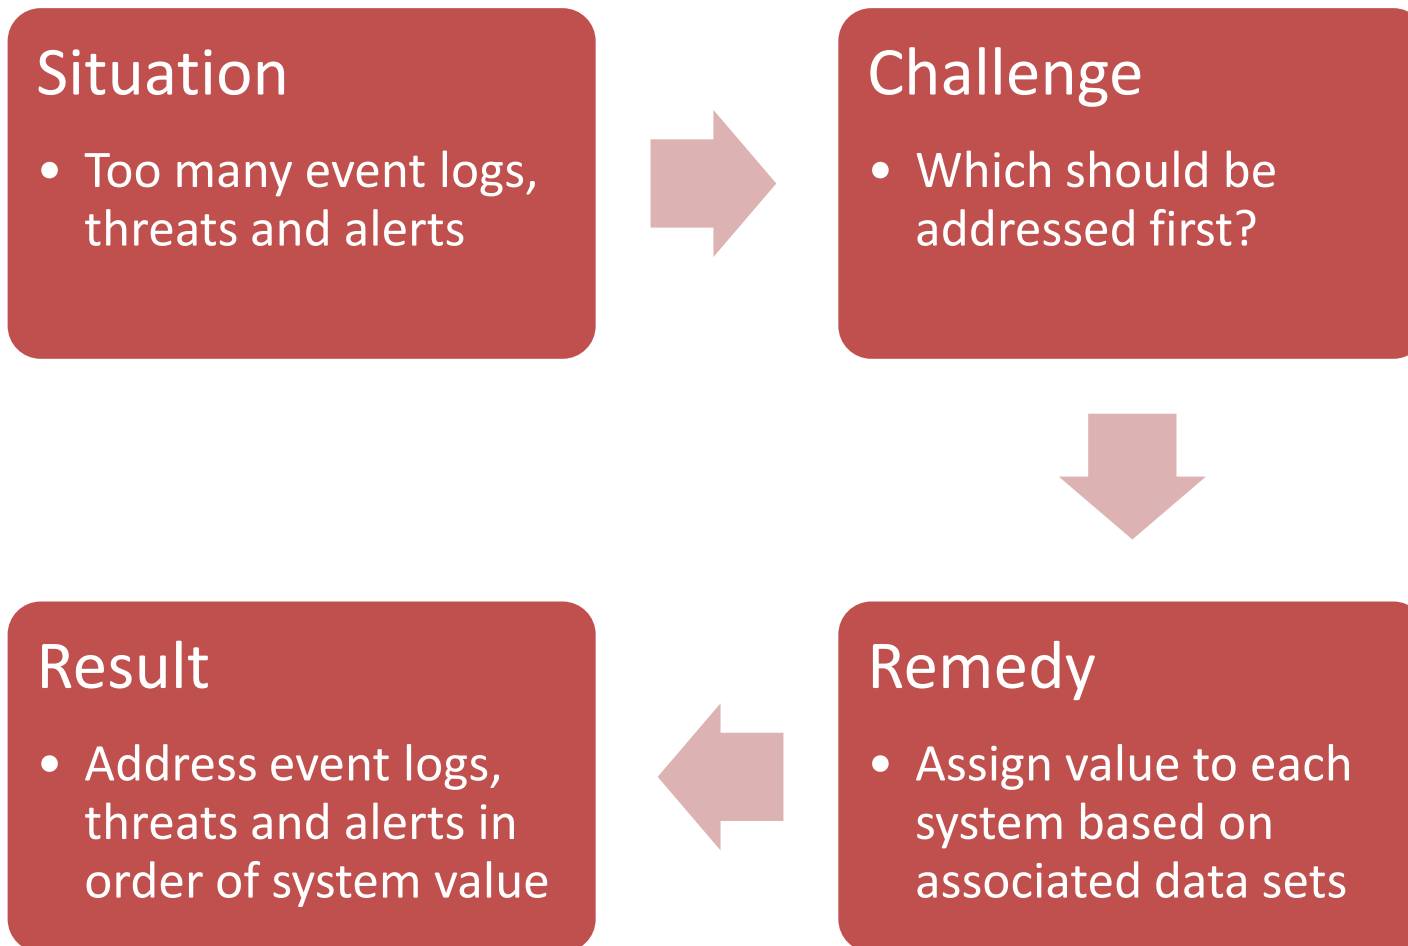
Situation

• Too many event logs, threats and alerts

Challenge

• Which should be addressed first?

Remedy

• Assign value to each system based on associated data sets

Result

• Address event logs, threats and alerts in order of system value